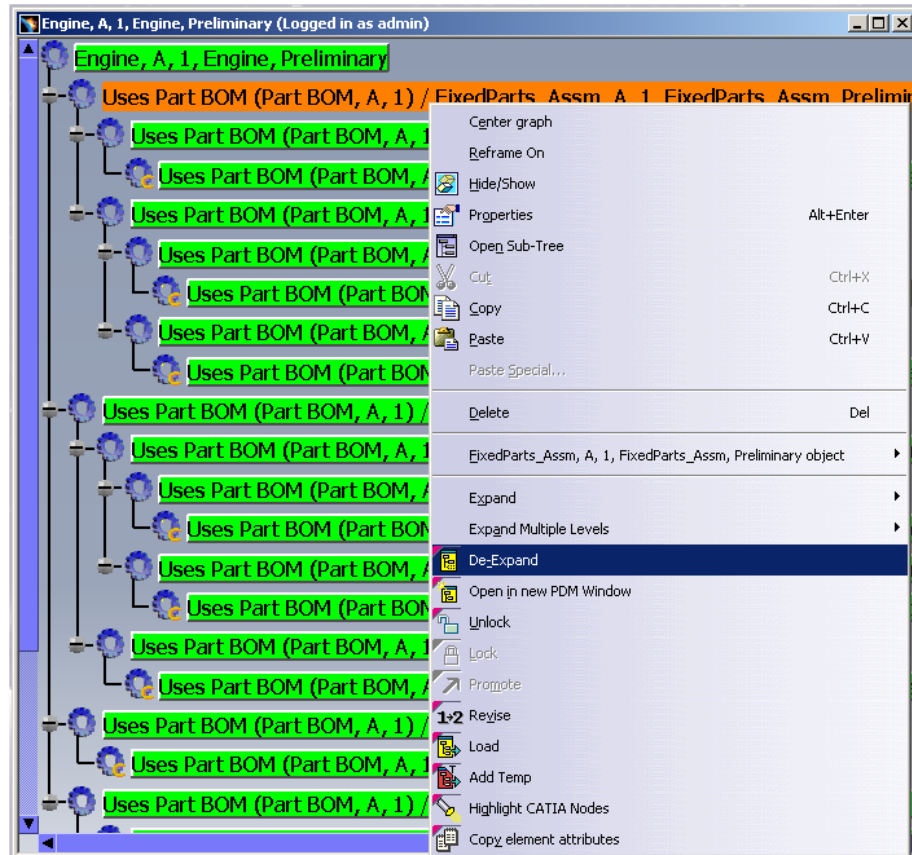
Engine, A, 1, Engine, Preliminary (Logged in as admin)

Engine, A, 1, Engine, Preliminary

Uses Part BOM (Part BOM, A, 1) / FixedParts_Assm, A, 1, FixedParts_Assm, Prelimi

Uses Part BOM (Part BOM, A, 1

Uses Part BOM (Part BOM, A

Uses Part BOM (Part BOM, A, 1

Uses Part BOM (Part BOM, A

Uses Part BOM (Part BOM

Uses Part BOM (Part BOM, A

Uses Part BOM (Part BOM

Uses Part BOM (Part BOM, A, 1) /

Uses Part BOM (Part BOM, A, 1

Uses Part BOM (Part BOM, A

Uses Part BOM (Part BOM

Uses Part BOM (Part BOM, A

Uses Part BOM (Part BOM

Uses Part BOM (Part BOM, A, 1

Uses Part BOM (Part BOM, A

Uses Part BOM (Part BOM, A, 1) /

Uses Part BOM (Part BOM, A, 1

Uses Part BOM (Part BOM, A, 1) /

Center graph
Reframe On
Hide/Show
Properties Alt+Enter
Open Sub-Tree
Cut Ctrl+X
Copy Ctrl+C
Paste Ctrl+V
Paste Special...
Delete Del
FixedParts_Assm, A, 1, FixedParts_Assm, Preliminary object
Expand
Expand Multiple Levels
De-Expand
Open in new PDM Window
Unlock
Lock
Promote
Revise
Load
Add Temp
Highlight CATIA Nodes
Copy element attributes